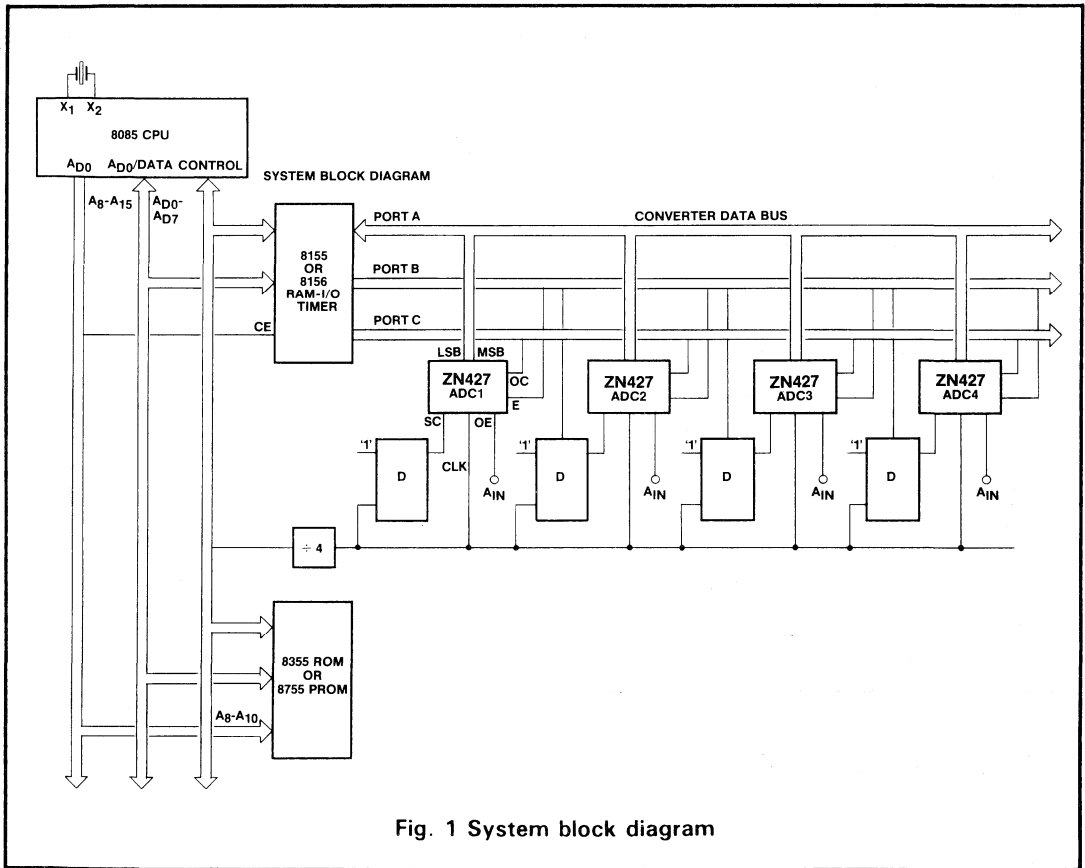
$X_1$ $X_2$
8085 CPU
$A_{D0}$ $A_{D0}$/DATA CONTROL
SYSTEM BLOCK DIAGRAM
$A_8$-$A_{15}$
$A_{D0}$-$A_{D7}$
PORT A
CONVERTER DATA BUS
8155 OR 8156 RAM-I/O TIMER
PORT B
CE
PORT C
LSB MSB
ZN427 ADC1
OC
E
SC OE
ZN427 ADC2
ZN427 ADC3
ZN427 ADC4
'1'
D
CLK
$A_{IN}$
'1'
D
$A_{IN}$
'1'
D
$A_{IN}$
'1'
D
$A_{IN}$
÷ 4
8355 ROM OR 8755 PROM
$A_8$-$A_{10}$
Fig. 1 System block diagram